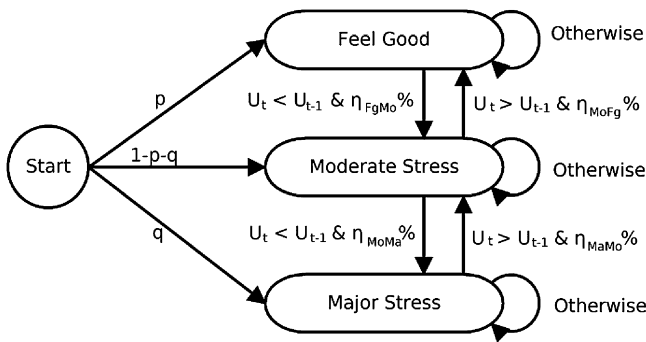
Feel Good

Otherwise

p

$U_t < U_{t-1}$ & $\eta_{FgMo}$%

$U_t > U_{t-1}$ & $\eta_{MoFg}$%

Start

1-p-q

Moderate Stress

Otherwise

q

$U_t < U_{t-1}$ & $\eta_{MoMa}$%

$U_t > U_{t-1}$ & $\eta_{MaMo}$%

Major Stress

Otherwise